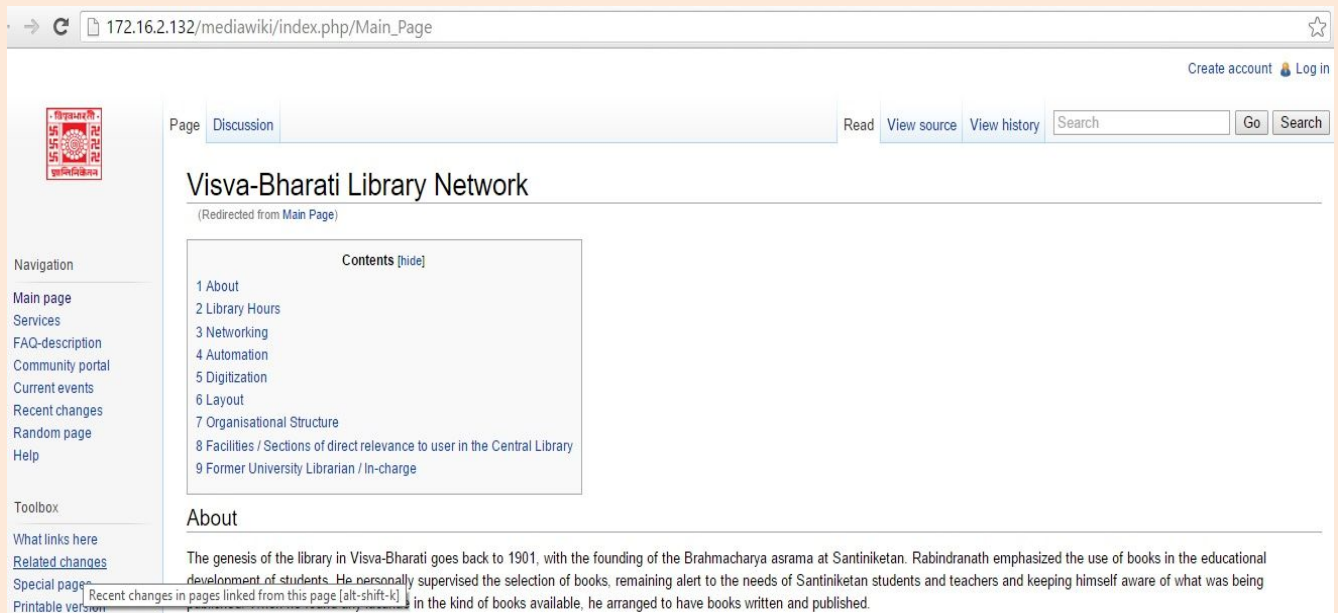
172.16.2.132/mediawiki/index.php/Main_Page

Create account Log in

Page Discussion

Read View source View history Search Go Search

Visva-Bharati Library Network

(Redirected from Main Page)

Contents [hide]

1 About
2 Library Hours
3 Networking
4 Automation
5 Digitization
6 Layout
7 Organisational Structure
8 Facilities / Sections of direct relevance to user in the Central Library
9 Former University Librarian / In-charge

Navigation

Main page
Services
FAQ-description
Community portal
Current events
Recent changes
Random page
Help

Toolbox

What links here
Related changes
Special pages
Printable version

Recent changes in pages linked from this page [alt-shift-k]

About

The genesis of the library in Visva-Bharati goes back to 1901, with the founding of the Brahmacharya asrama at Santiniketan. Rabindranath emphasized the use of books in the educational development of students. He personally supervised the selection of books, remaining alert to the needs of Santiniketan students and teachers and keeping himself aware of what was being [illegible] in the kind of books available, he arranged to have books written and published.